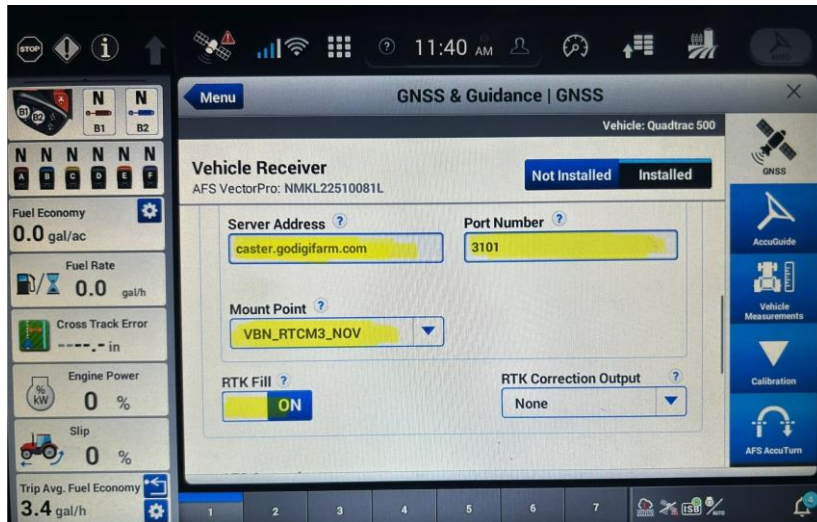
STOP

11:40 AM

N N
B1 B2

N N N N N N
A B C D E F

Fuel Economy
0.0 gal/ac

Fuel Rate
0.0 gal/h

Cross Track Error
----.- in

Engine Power
0 %

Slip
0 %

Trip Avg. Fuel Economy
3.4 gal/h

Menu

GNSS & Guidance | GNSS

Vehicle: Quadtrac 500

Vehicle Receiver
AFS VectorPro: NMKL22510081L

Not Installed
Installed

Server Address ?
caster.godigifarm.com

Port Number ?
3101

Mount Point ?
VBN_RTCM3_NOV

RTK Fill ?
ON

RTK Correction Output ?
None

GNSS
AccuGuide
Vehicle Measurements
Calibration
AFS AccuTurn

1 2 3 4 5 6 7